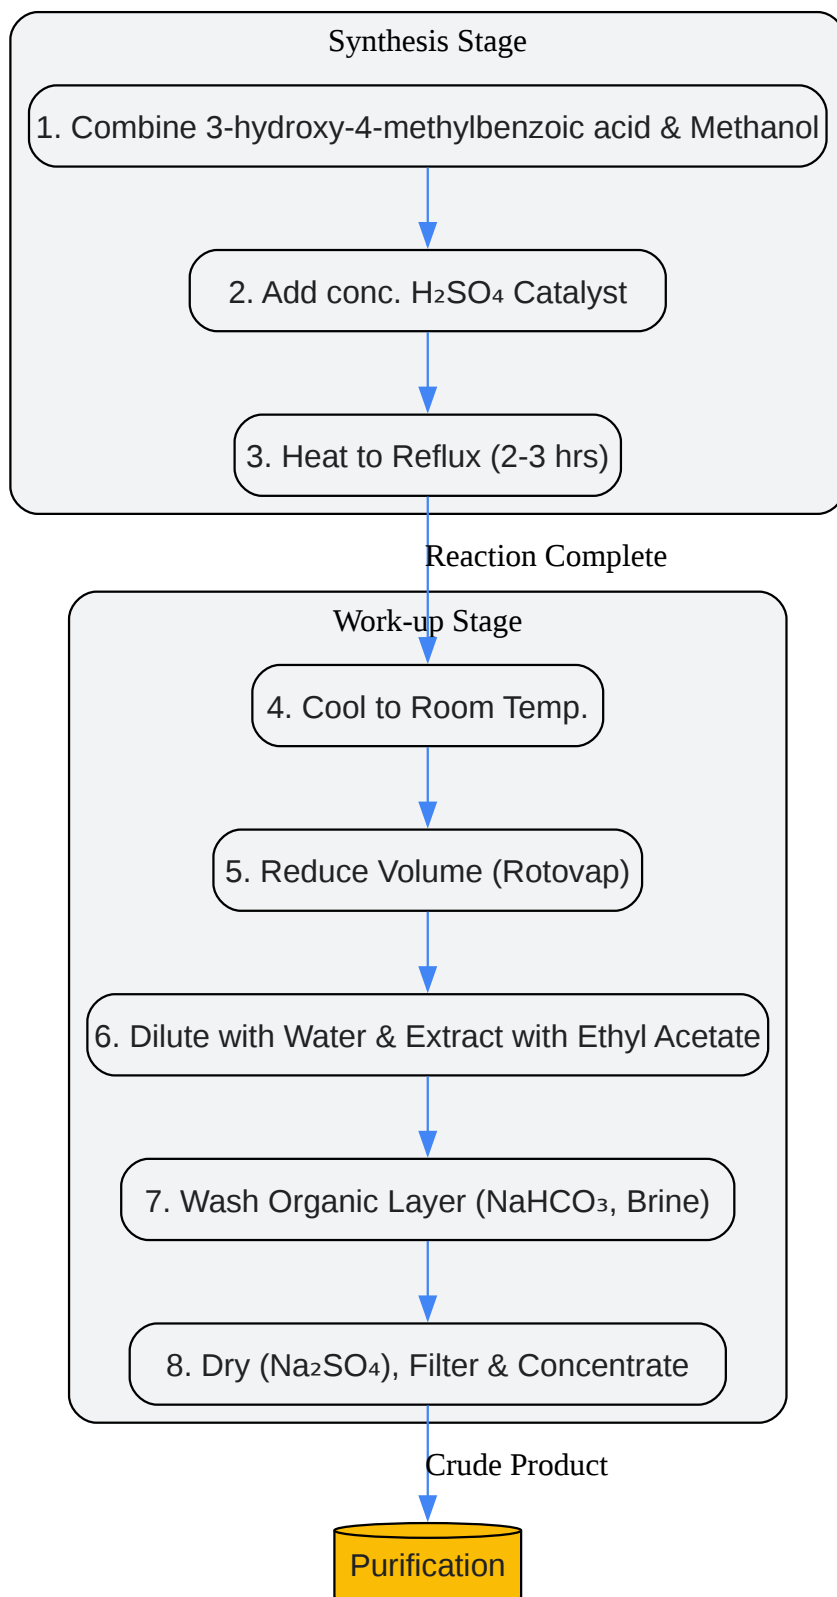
Synthesis Stage

1. Combine 3-hydroxy-4-methylbenzoic acid & Methanol

2. Add conc. $H_2SO_4$ Catalyst

3. Heat to Reflux (2-3 hrs)

Reaction Complete

Work-up Stage

4. Cool to Room Temp.

5. Reduce Volume (Rotovap)

6. Dilute with Water & Extract with Ethyl Acetate

7. Wash Organic Layer ($NaHCO_3$, Brine)

8. Dry ($Na_2SO_4$), Filter & Concentrate

Crude Product

Purification